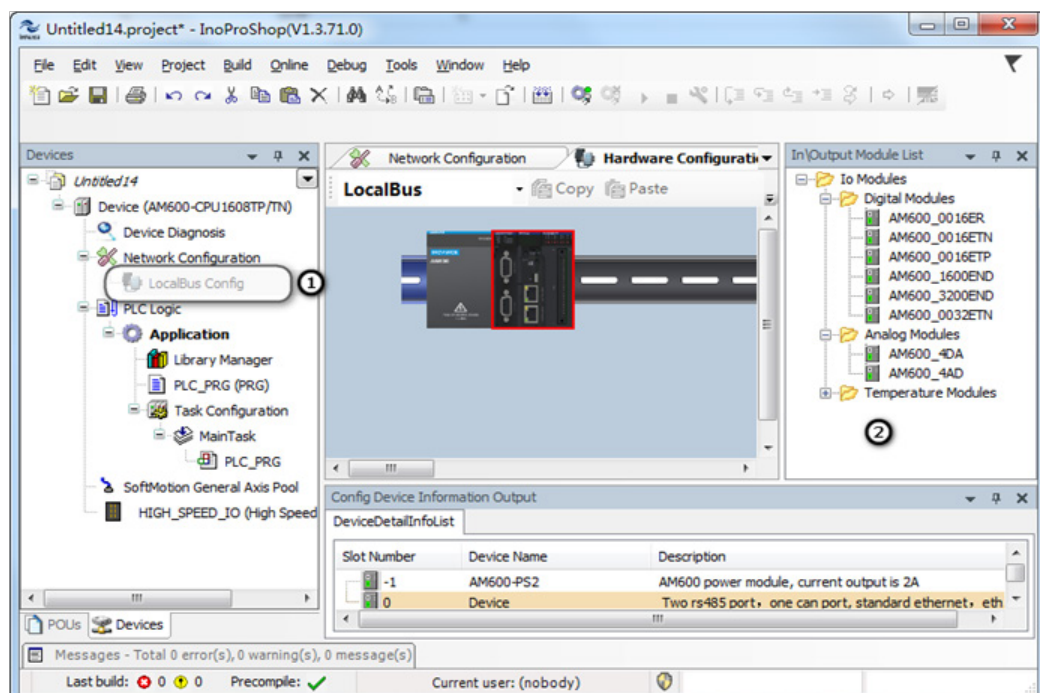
Untitled14.project* - InoProShop(V1.3.71.0)

File Edit View Project Build Online Debug Tools Window Help

Devices

Untitled14
Device (AM600-CPU1608TP/TN)
Device Diagnosis
Network Configuration
LocalBus Config
①
PLC Logic
Application
Library Manager
PLC_PRG (PRG)
Task Configuration
MainTask
PLC_PRG
SoftMotion General Axis Pool
HIGH_SPEED_IO (High Speed

POUs Devices

Network Configuration
Hardware Configurati

LocalBus
Copy Paste

In\Output Module List

Io Modules
Digital Modules
AM600_0016ER
AM600_0016ETN
AM600_0016ETP
AM600_1600END
AM600_3200END
AM600_0032ETN
Analog Modules
AM600_4DA
AM600_4AD
Temperature Modules
②

Config Device Information Output

DeviceDetailInfoList

| Slot Number | Device Name | Description |
|---|---|---|
| -1 | AM600-PS2 | AM600 power module, current output is 2A |
| 0 | Device | Two rs485 port，one can port, standard ethernet，eth |

Messages - Total 0 error(s), 0 warning(s), 0 message(s)

Last build: 0 0 Precompile: Current user: (nobody)